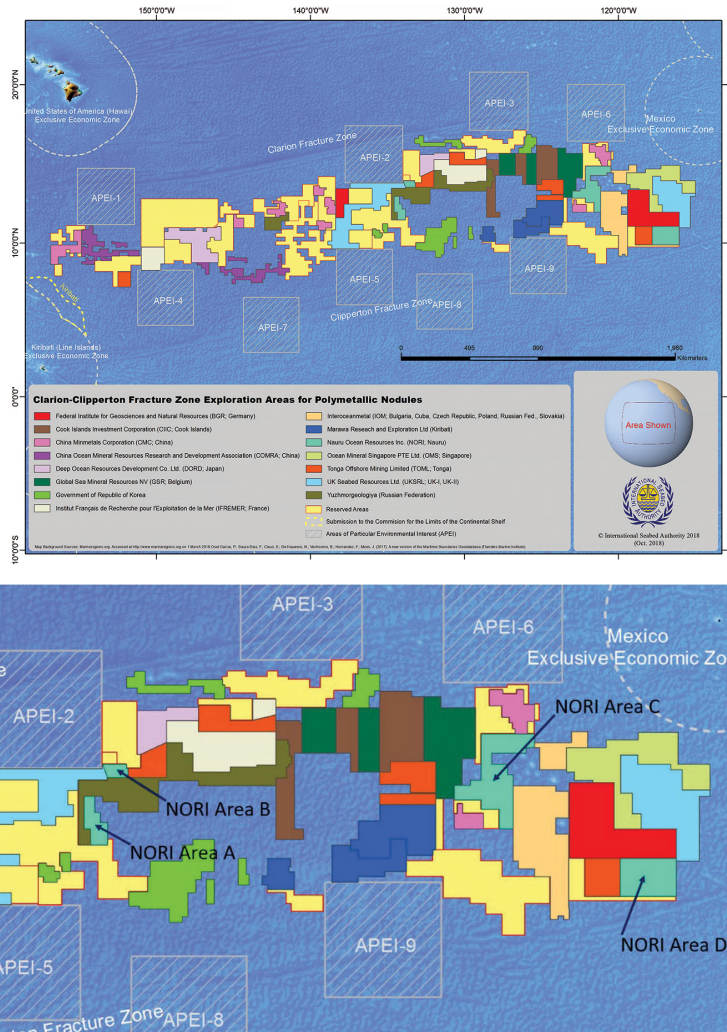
150°0'0"W 140°0'0"W 130°0'0"W 120°0'0"W

20°0'0"N

10°0'0"N

0°0'0"

10°0'0"S

United States of America (Hawaii) Exclusive Economic Zone

Mexico Exclusive Economic Zone

Clarion Fracture Zone

Clipperton Fracture Zone

Kiribati (Line Islands) Exclusive Economic Zone

APEI-1
APEI-2
APEI-3
APEI-4
APEI-5
APEI-6
APEI-7
APEI-8
APEI-9

0 495 990 1,980 Kilometers

Clarion-Clipperton Fracture Zone Exploration Areas for Polymetallic Nodules

Federal Institute for Geosciences and Natural Resources (BGR; Germany)
Cook Islands Investment Corporation (CIIC; Cook Islands)
China Minmetals Corporation (CMC; China)
China Ocean Mineral Resources Research and Development Association (COMRA; China)
Deep Ocean Resources Development Co. Ltd. (DORD; Japan)
Global Sea Mineral Resources NV (GSR; Belgium)
Government of Republic of Korea
Institut Français de Recherche pour l'Exploitation de la Mer (IFREMER; France)
Interoceanmetal (IOM; Bulgaria, Cuba, Czech Republic, Poland, Russian Fed., Slovakia)
Marawa Research and Exploration Ltd (Kiribati)
Nauru Ocean Resources Inc. (NORI; Nauru)
Ocean Mineral Singapore PTE Ltd. (OMS; Singapore)
Tonga Offshore Mining Limited (TOML; Tonga)
UK Seabed Resources Ltd. (UKSRL; UK-I, UK-II)
Yuzhmorgeologiya (Russian Federation)
Reserved Areas
Submission to the Commision for the Limits of the Continental Shelf
Areas of Particular Environmental Interest (APEI)

Area Shown

© International Seabed Authority 2018 (Oct. 2018)

Map Background Sources: Marineregions.org. Accessed at http://www.marineregions.org on 1 March 2018 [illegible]

APEI-3
APEI-6
Mexico Exclusive Economic Zo
APEI-2
NORI Area C
NORI Area B
NORI Area A
APEI-5
APEI-9
NORI Area D
Fracture Zone
APEI-8